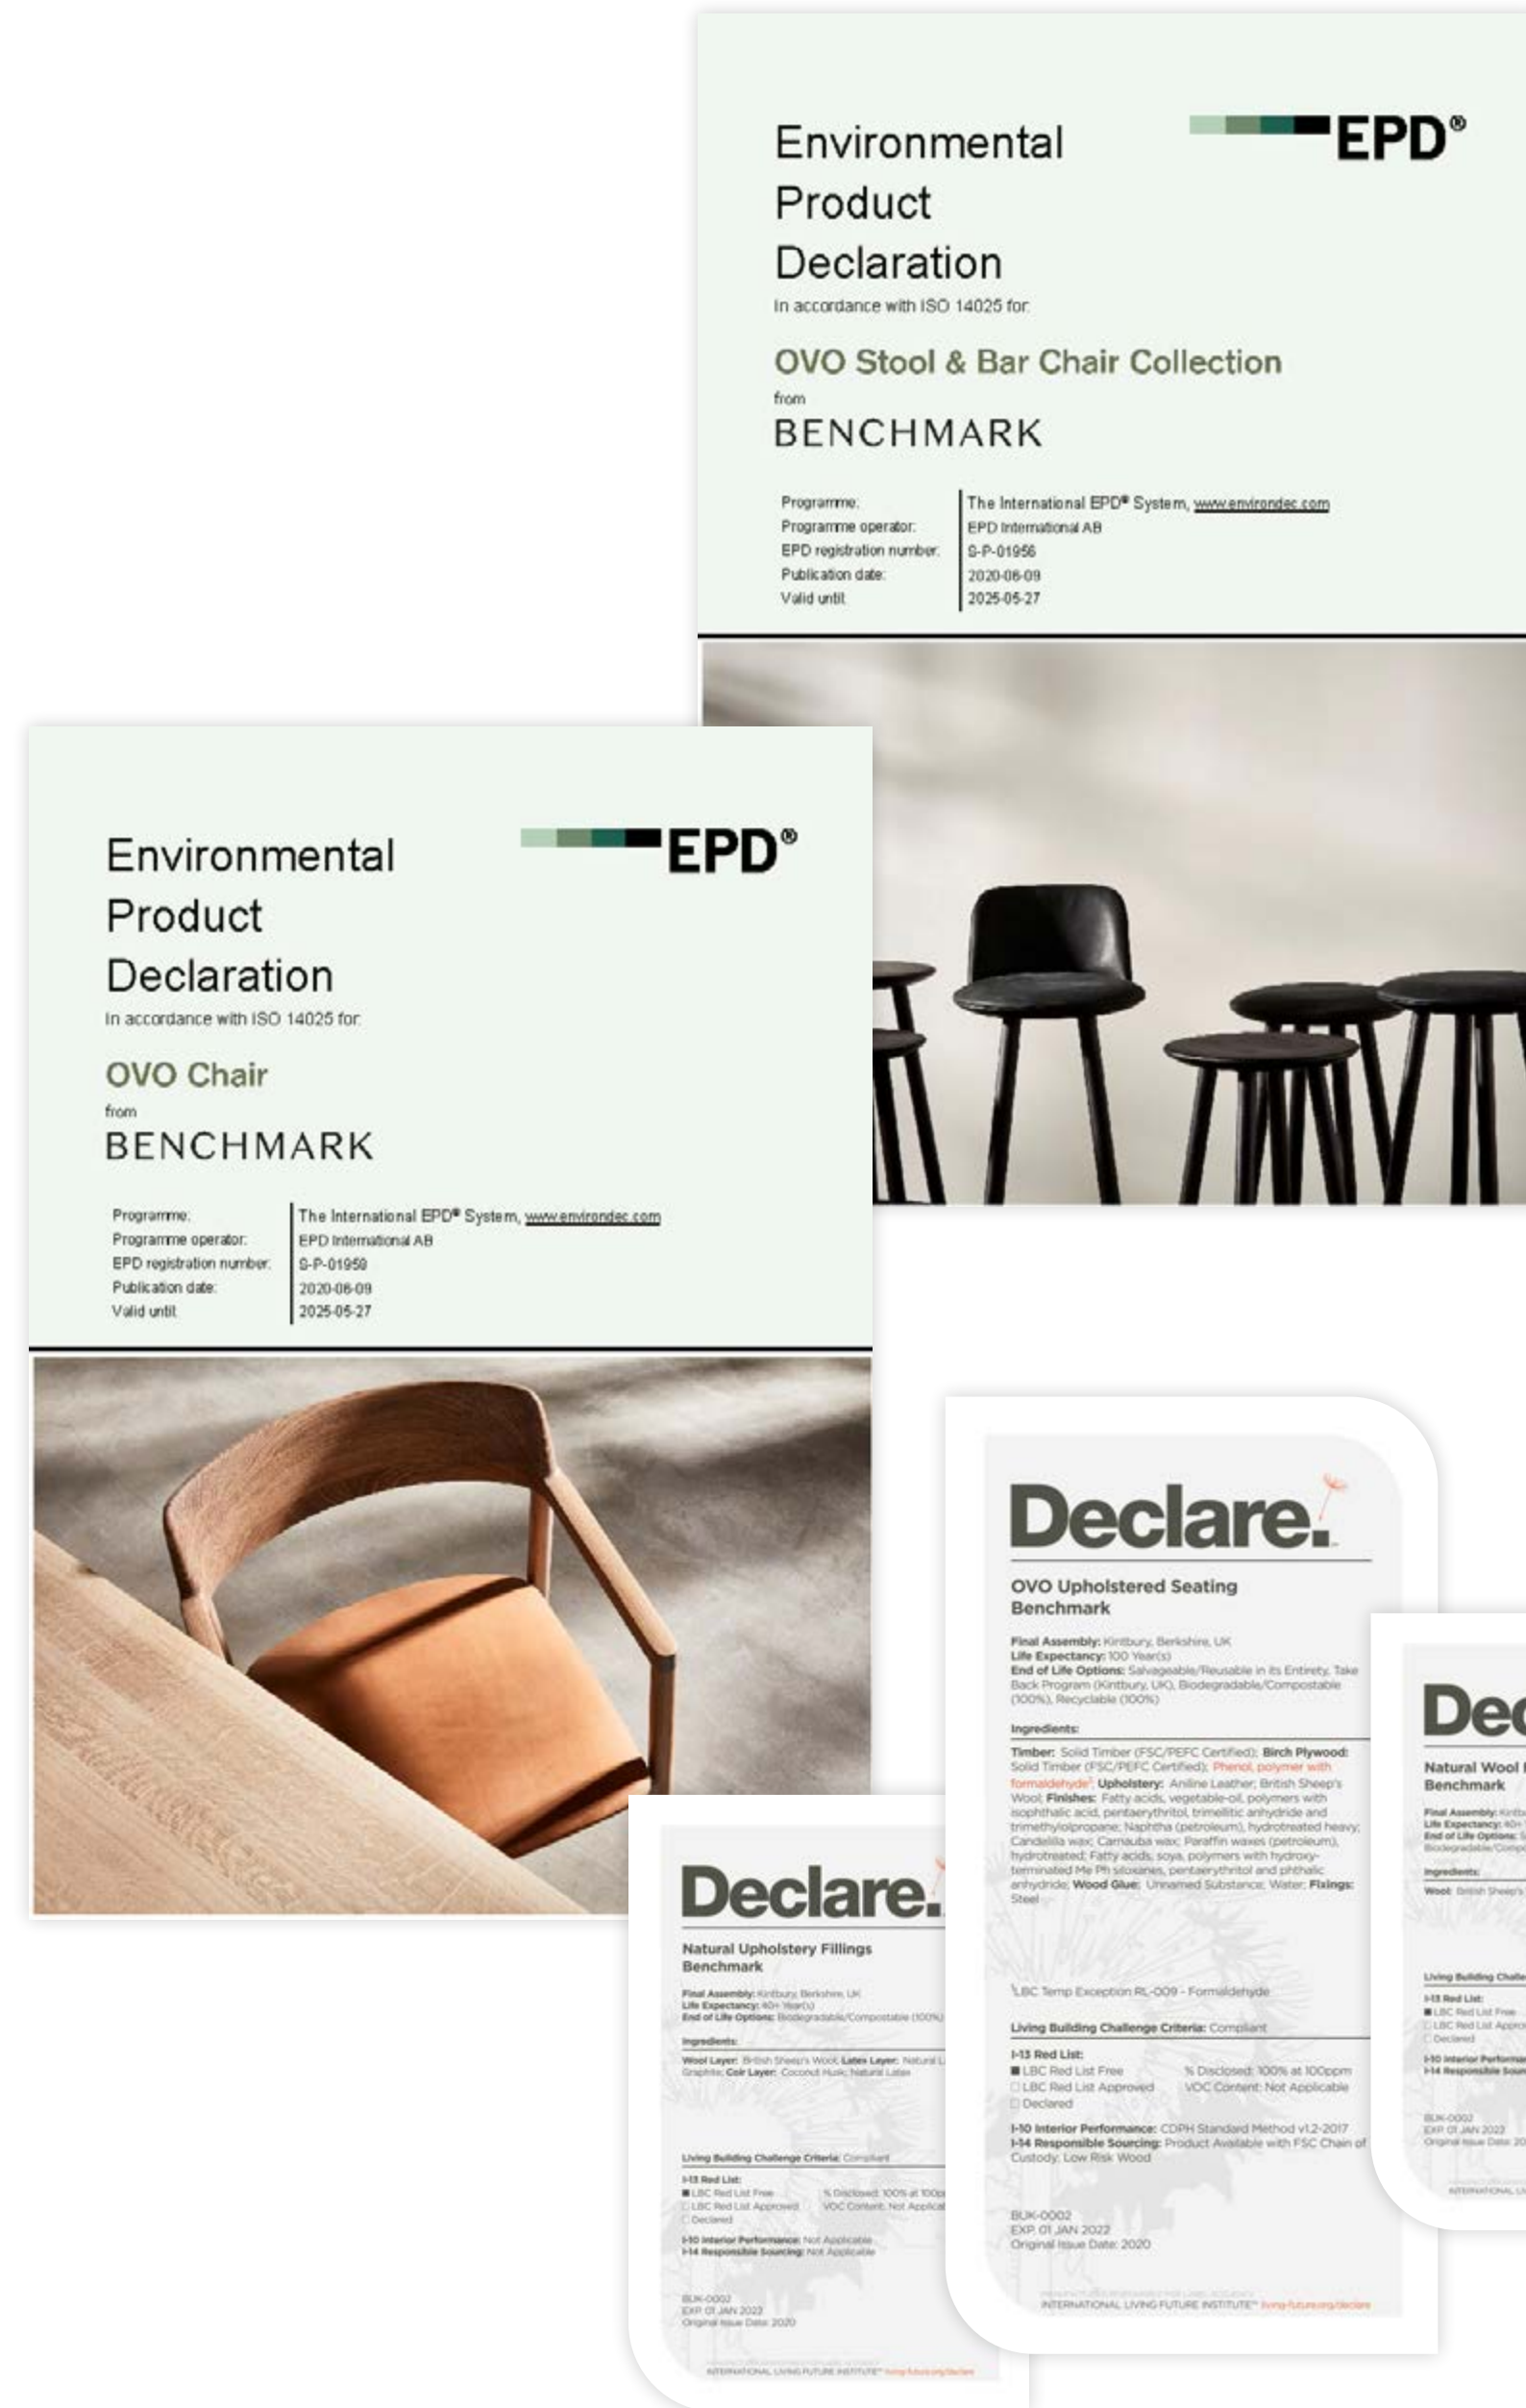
Environmental Product Declaration
In accordance with ISO 14025 for

OVO Stool & Bar Chair Collection
from
BENCHMARK

EPD®

| | |
|---|---|
| Programme: | The International EPD® System, www.environdec.com |
| Programme operator: | EPD International AB |
| EPD registration number: | S-P-01956 |
| Publication date: | 2020-06-09 |
| Valid until: | 2025-05-27 |

Environmental Product Declaration
In accordance with ISO 14025 for

OVO Chair
from
BENCHMARK

EPD®

| | |
|---|---|
| Programme: | The International EPD® System, www.environdec.com |
| Programme operator: | EPD International AB |
| EPD registration number: | S-P-01959 |
| Publication date: | 2020-06-09 |
| Valid until: | 2025-05-27 |

Declare.
OVO Upholstered Seating
Benchmark

Final Assembly: Kintbury, Berkshire, UK
Life Expectancy: 100 Year(s)
End of Life Options: Salvageable/Reusable in its Entirety, Take Back Program (Kintbury, UK), Biodegradable/Compostable (100%), Recyclable (100%)

Ingredients:
Timber: Solid Timber (FSC/PEFC Certified); Birch Plywood: Solid Timber (FSC/PEFC Certified); Phenol, polymer with formaldehyde¹; Upholstery: Aniline Leather; British Sheep's Wool; Finishes: Fatty acids, vegetable-oil, polymers with isophthalic acid, pentaerythritol, trimellitic anhydride and trimethylolpropane; Naphtha (petroleum), hydrotreated heavy; Candelilla wax; Carnauba wax; Paraffin waxes (petroleum), hydrotreated; Fatty acids, soya, polymers with hydroxy-terminated Me Ph siloxanes, pentaerythritol and phthalic anhydride; Wood Glue: Unnamed Substance; Water; Fixings: Steel

¹LBC Temp Exception RL-009 - Formaldehyde

Living Building Challenge Criteria: Compliant
I-13 Red List:
■ LBC Red List Free
□ LBC Red List Approved
□ Declared
% Disclosed: 100% at 100ppm
VOC Content: Not Applicable
I-10 Interior Performance: CDPH Standard Method v1.2-2017
I-14 Responsible Sourcing: Product Available with FSC Chain of Custody, Low Risk Wood

BUK-0002
EXP. 01 JAN 2022
Original Issue Date: 2020

INTERNATIONAL LIVING FUTURE INSTITUTE™ living-future.org/declare

Declare.
Natural Upholstery Fillings
Benchmark

Final Assembly: Kintbury, Berkshire, UK
Life Expectancy: 40+ Year(s)
End of Life Options: Biodegradable/Compostable (100%)

Ingredients:
Wool Layer: British Sheep's Wool; Latex Layer: Natural L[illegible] Graphite; Coir Layer: Coconut Husk; Natural Latex

Living Building Challenge Criteria: Compliant
I-13 Red List:
■ LBC Red List Free
□ LBC Red List Approved
□ Declared
% Disclosed: 100% at 100p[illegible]
VOC Content: Not Applica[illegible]
I-10 Interior Performance: Not Applicable
I-14 Responsible Sourcing: Not Applicable

BUK-0002
EXP. 01 JAN 2022
Original Issue Date: 2020

INTERNATIONAL LIVING FUTURE INSTITUTE™ living-future.org/declare

Dec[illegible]
Natural Wool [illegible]
Benchmark
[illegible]